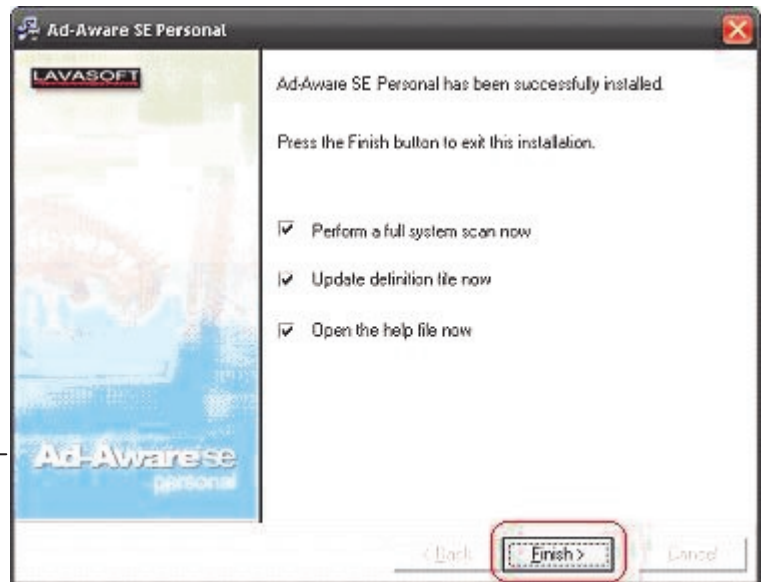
Ad-Aware SE Personal

LAVASOFT

Ad-Aware SE Personal has been successfully installed.

Press the Finish button to exit this installation.

Perform a full system scan now

Update definition file now

Open the help file now

Ad-Aware se personal

< Back

Finish >

Cancel